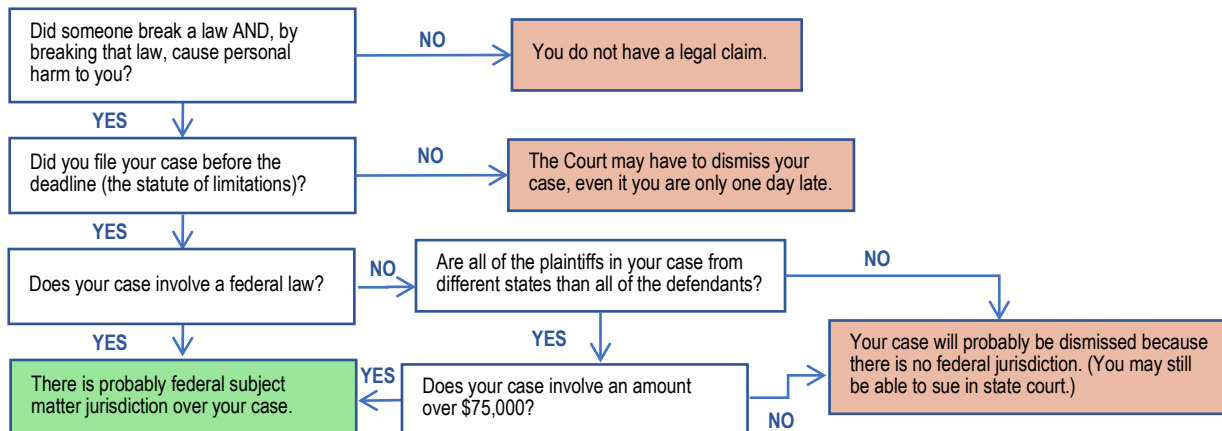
Did someone break a law AND, by breaking that law, cause personal harm to you?

NO

You do not have a legal claim.

YES

Did you file your case before the deadline (the statute of limitations)?

NO

The Court may have to dismiss your case, even it you are only one day late.

YES

Does your case involve a federal law?

NO

Are all of the plaintiffs in your case from different states than all of the defendants?

NO

YES

YES

Your case will probably be dismissed because there is no federal jurisdiction. (You may still be able to sue in state court.)

There is probably federal subject matter jurisdiction over your case.

YES

Does your case involve an amount over $75,000?

NO